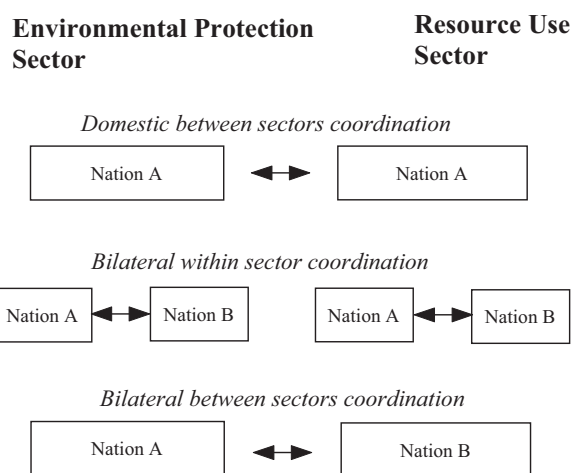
Environmental Protection Sector

Resource Use Sector

Domestic between sectors coordination

Nation A

Nation A

Bilateral within sector coordination

Nation A

Nation B

Nation A

Nation B

Bilateral between sectors coordination

Nation A

Nation B